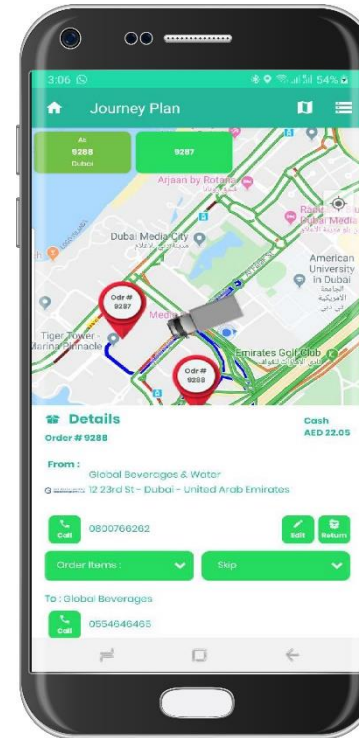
3:06

54%

Journey Plan

AL
9288
Dubai

9287

Arjaan by Rotana

Dubai Media City

Radisson Blu
Dubai Media

American University in Dubai

Odr #
9287

Tiger Tower
Marina Pinnacle

Odr #
9288

Emirates Golf Club

Details
Order # 9288

Cash
AED 22.05

From :
Global Beverages & Water
12 23rd St - Dubai - United Arab Emirates

Call
0800766262

Edit

Return

Order Items :

Skip

To : Global Beverages

Call
0554646465